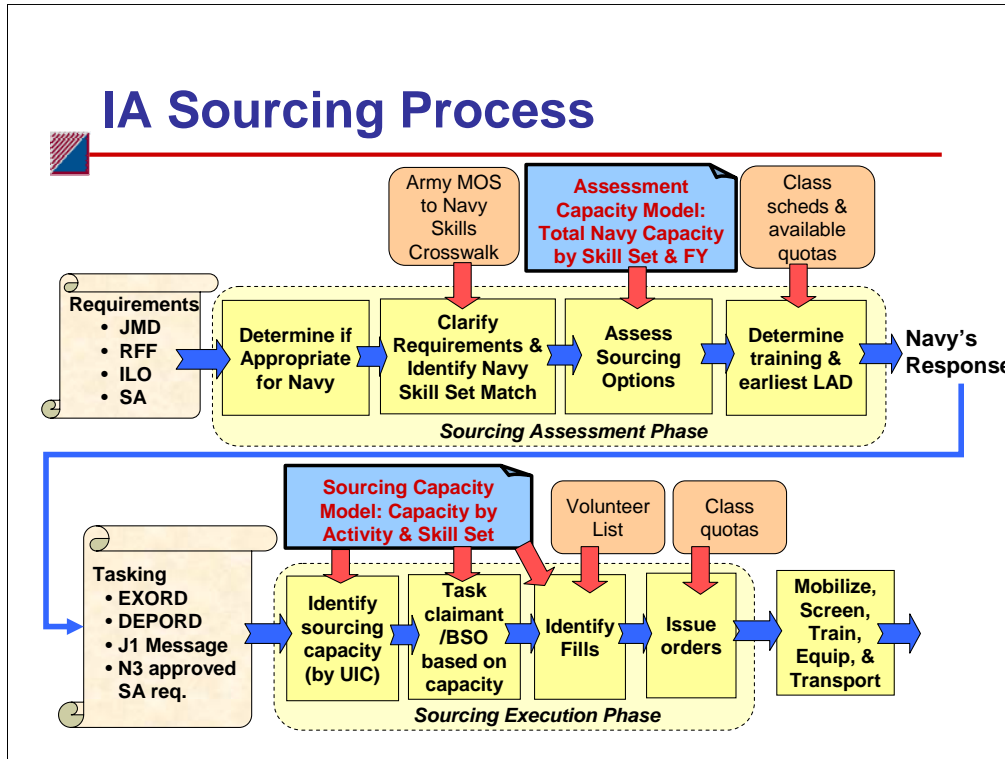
IA Sourcing Process

Army MOS to Navy Skills Crosswalk

Assessment Capacity Model: Total Navy Capacity by Skill Set & FY

Class scheds & available quotas

Requirements
• JMD
• RFF
• ILO
• SA

Determine if Appropriate for Navy

Clarify Requirements & Identify Navy Skill Set Match

Assess Sourcing Options

Determine training & earliest LAD

Navy's Response

Sourcing Assessment Phase

Sourcing Capacity Model: Capacity by Activity & Skill Set

Volunteer List

Class quotas

Tasking
• EXORD
• DEPORD
• J1 Message
• N3 approved SA req.

Identify sourcing capacity (by UIC)

Task claimant /BSO based on capacity

Identify Fills

Issue orders

Mobilize, Screen, Train, Equip, & Transport

Sourcing Execution Phase